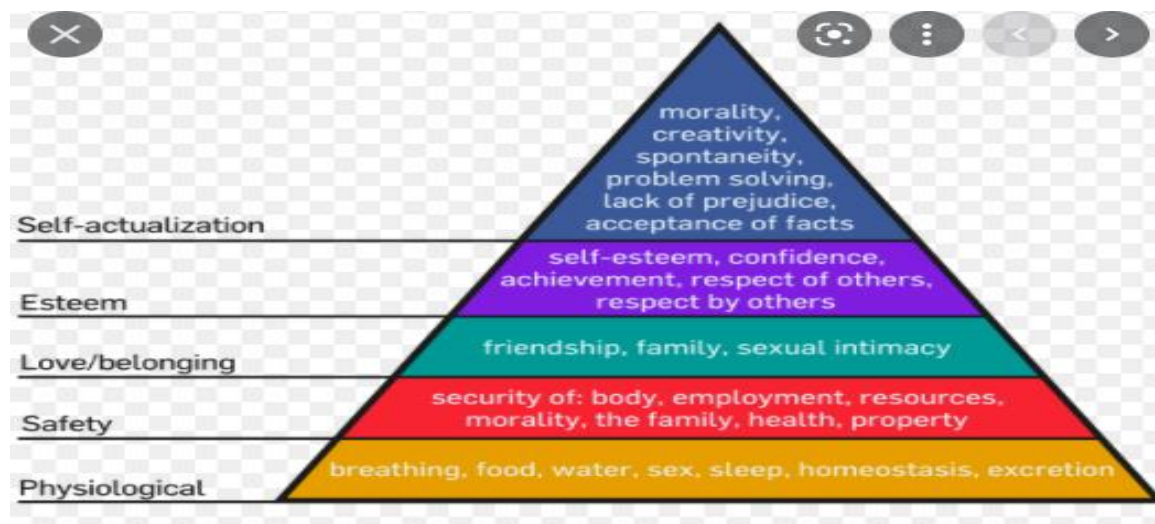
Self-actualization

morality, creativity, spontaneity, problem solving, lack of prejudice, acceptance of facts

Esteem

self-esteem, confidence, achievement, respect of others, respect by others

Love/belonging

friendship, family, sexual intimacy

Safety

security of: body, employment, resources, morality, the family, health, property

Physiological

breathing, food, water, sex, sleep, homeostasis, excretion